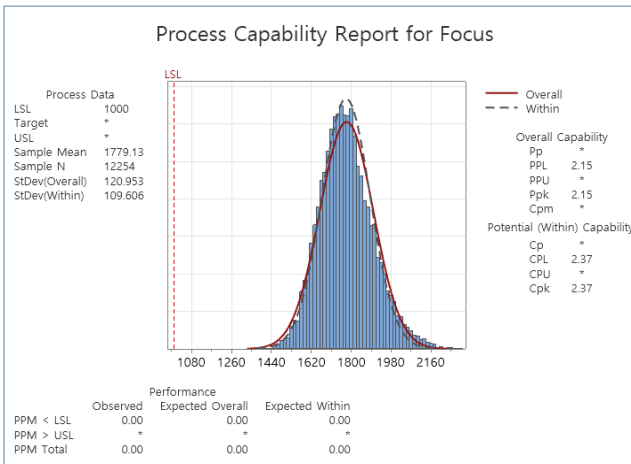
Process Capability Report for Focus

Process Data

| | |
|---|---|
| LSL | 1000 |
| Target | * |
| USL | * |
| Sample Mean | 1779.13 |
| Sample N | 12254 |
| StDev(Overall) | 120.953 |
| StDev(Within) | 109.606 |

LSL

1080 1260 1440 1620 1800 1980 2160

Overall
Within

Overall Capability

| | |
|---|---|
| Pp | * |
| PPL | 2.15 |
| PPU | * |
| Ppk | 2.15 |
| Cpm | * |

Potential (Within) Capability

| | |
|---|---|
| Cp | * |
| CPL | 2.37 |
| CPU | * |
| Cpk | 2.37 |

Performance

| | Observed | Expected Overall | Expected Within |
|---|---|---|---|
| PPM < LSL | 0.00 | 0.00 | 0.00 |
| PPM > USL | * | * | * |
| PPM Total | 0.00 | 0.00 | 0.00 |